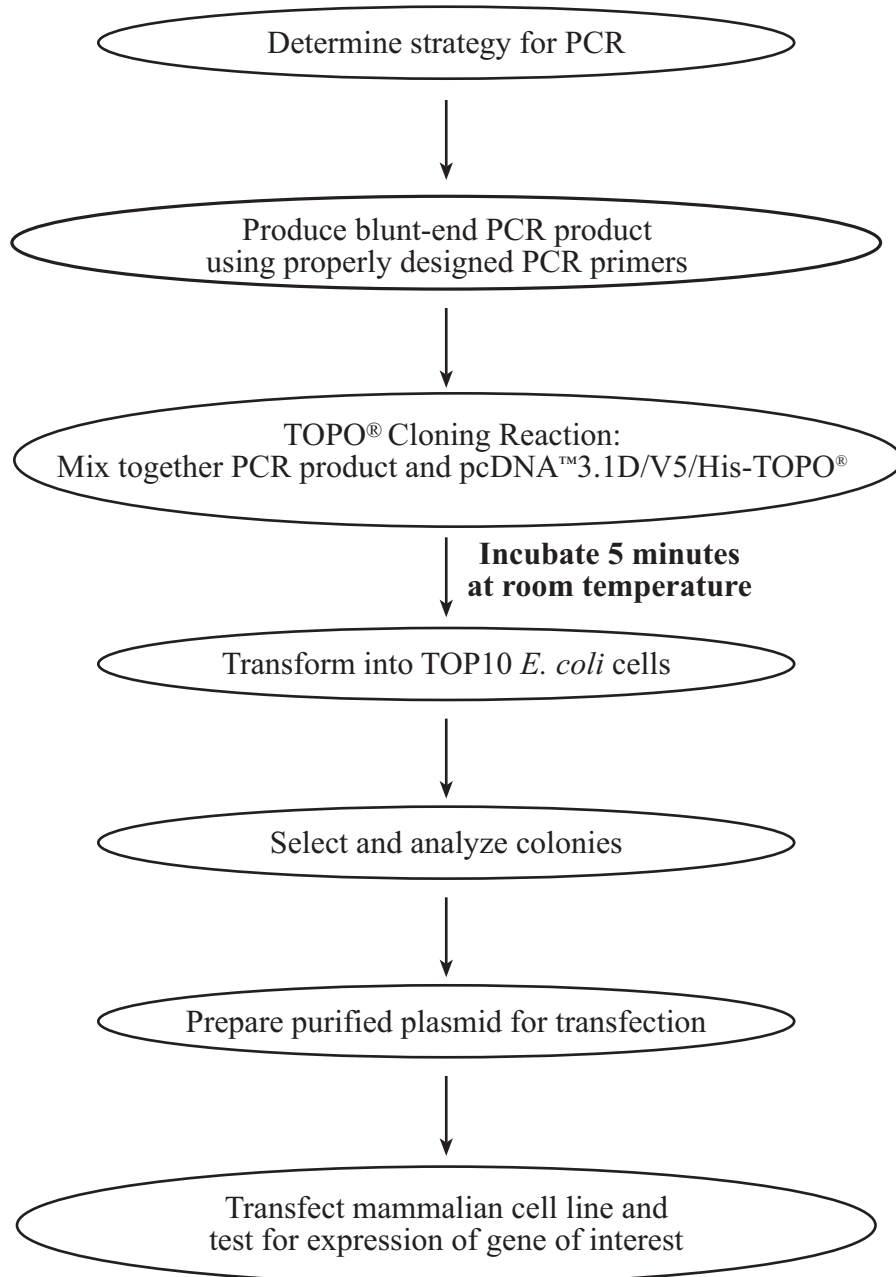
Determine strategy for PCR

Produce blunt-end PCR product using properly designed PCR primers

TOPO® Cloning Reaction:
Mix together PCR product and pcDNA™3.1D/V5/His-TOPO®

Incubate 5 minutes at room temperature

Transform into TOP10 E. coli cells

Select and analyze colonies

Prepare purified plasmid for transfection

Transfect mammalian cell line and test for expression of gene of interest